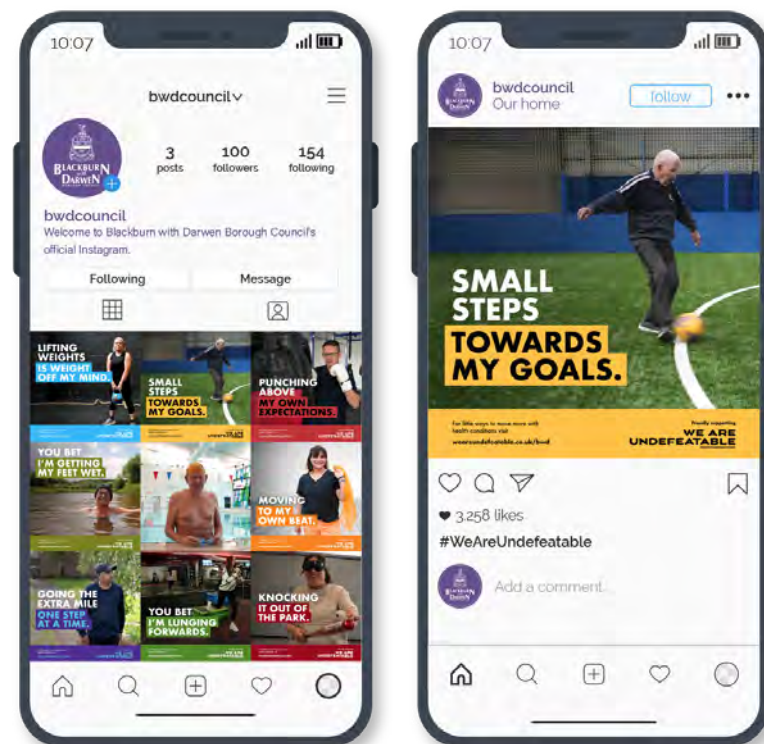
10:07

bwdcouncil

BLACKBURN with DARWEN

3 posts

100 followers

154 following

bwdcouncil

Welcome to Blackburn with Darwen Borough Council's official Instagram.

Following

Message

LIFTING WEIGHTS IS WEIGHT OFF MY MIND.

SMALL STEPS TOWARDS MY GOALS.

PUNCHING ABOVE MY OWN EXPECTATIONS.

YOU BET I'M GETTING MY FEET WET.

MOVING TO MY OWN BEAT.

GOING THE EXTRA MILE ONE STEP AT A TIME.

YOU BET I'M LUNGING FORWARDS.

KNOCKING IT OUT OF THE PARK.

10:07

bwdcouncil

Our home

follow

•••

SMALL STEPS TOWARDS MY GOALS.

For little ways to move more with health conditions visit www.wearundefeatable.co.uk/bwd

Proudly supporting WE ARE UNDEFEATABLE

3,258 likes

#WeAreUndefeatable

Add a comment...